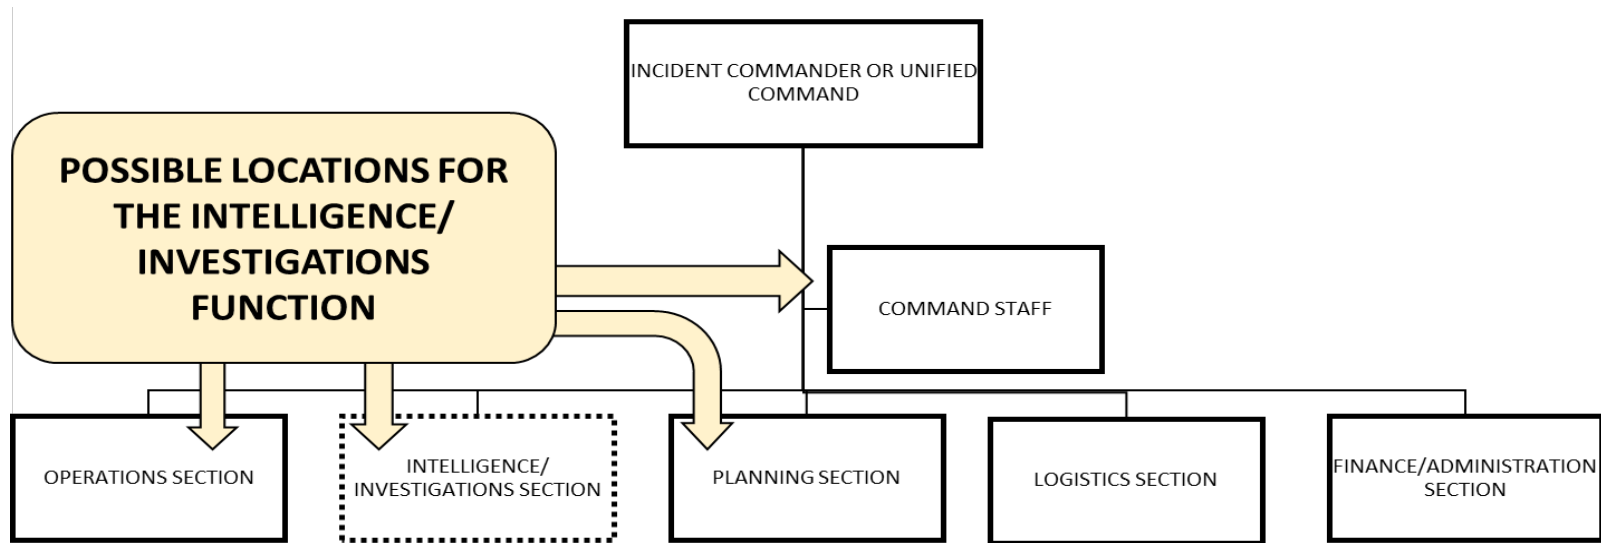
INCIDENT COMMANDER OR UNIFIED COMMAND

POSSIBLE LOCATIONS FOR THE INTELLIGENCE/ INVESTIGATIONS FUNCTION

COMMAND STAFF

OPERATIONS SECTION

INTELLIGENCE/ INVESTIGATIONS SECTION

PLANNING SECTION

LOGISTICS SECTION

FINANCE/ADMINISTRATION SECTION